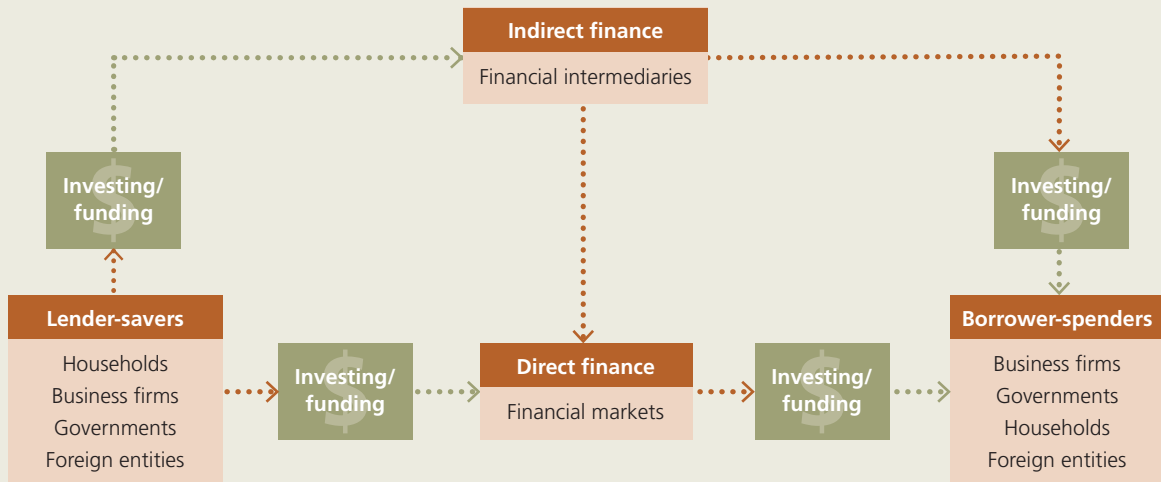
Indirect finance

Financial intermediaries

Investing/ funding

Investing/ funding

Lender-savers

Households
Business firms
Governments
Foreign entities

Investing/ funding

Direct finance

Financial markets

Investing/ funding

Borrower-spenders

Business firms
Governments
Households
Foreign entities